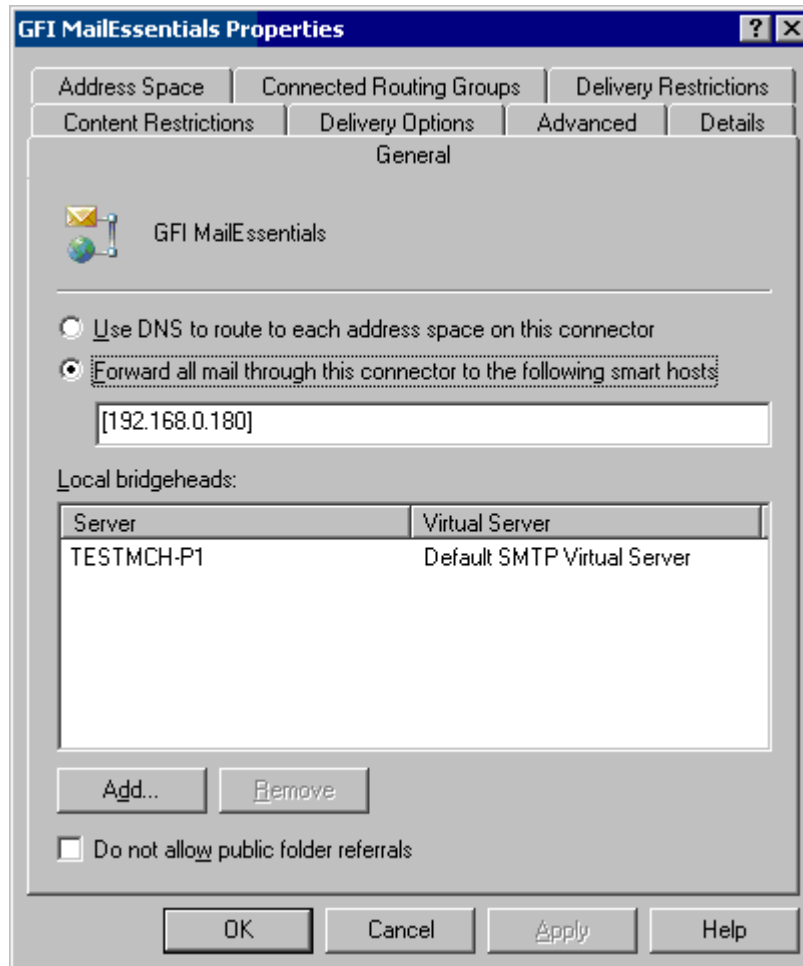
GFI MailEssentials Properties

? X

Address Space | Connected Routing Groups | Delivery Restrictions

Content Restrictions | Delivery Options | Advanced | Details

General

GFI MailEssentials

Use DNS to route to each address space on this connector

Forward all mail through this connector to the following smart hosts

[192.168.0.180]

Local bridgeheads:

| Server | Virtual Server |
|---|---|
| TESTMCH-P1 | Default SMTP Virtual Server |

Add... | Remove

Do not allow public folder referrals

OK | Cancel | Apply | Help